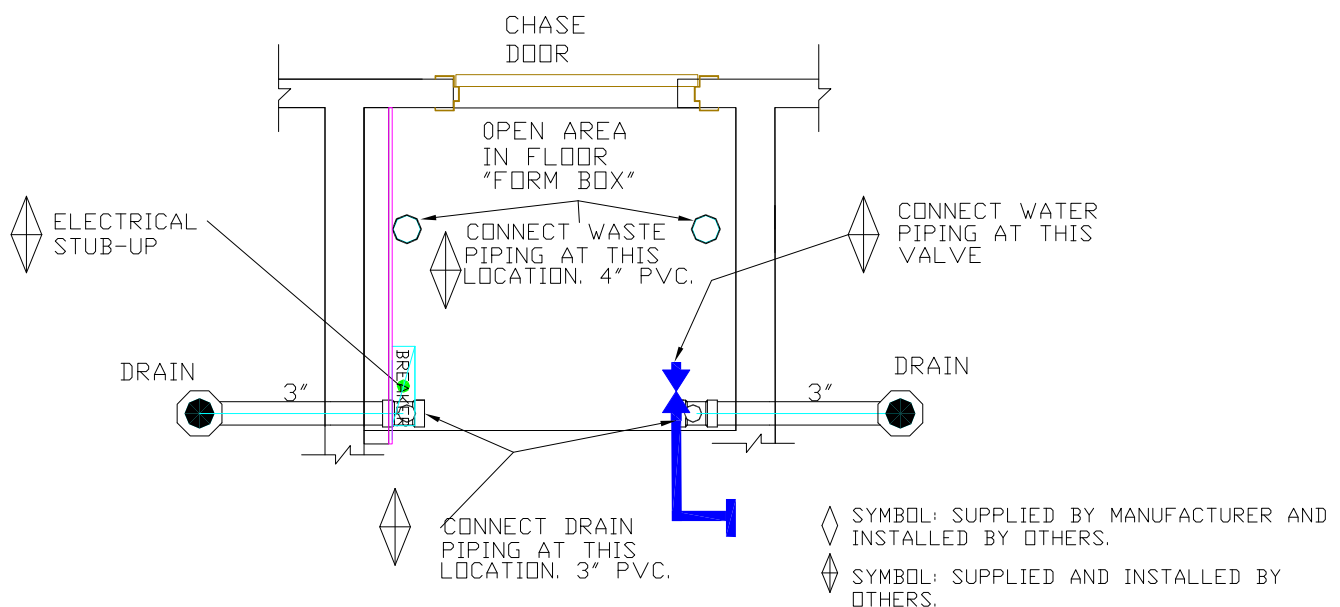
CHASE
DOOR

OPEN AREA
IN FLOOR
"FORM BOX"

ELECTRICAL
STUB-UP

CONNECT WASTE
PIPING AT THIS
LOCATION, 4" PVC.

CONNECT WATER
PIPING AT THIS
VALVE

DRAIN

3"

BREAKER

DRAIN

3"

CONNECT DRAIN
PIPING AT THIS
LOCATION, 3" PVC.

SYMBOL: SUPPLIED BY MANUFACTURER AND INSTALLED BY OTHERS.

SYMBOL: SUPPLIED AND INSTALLED BY OTHERS.